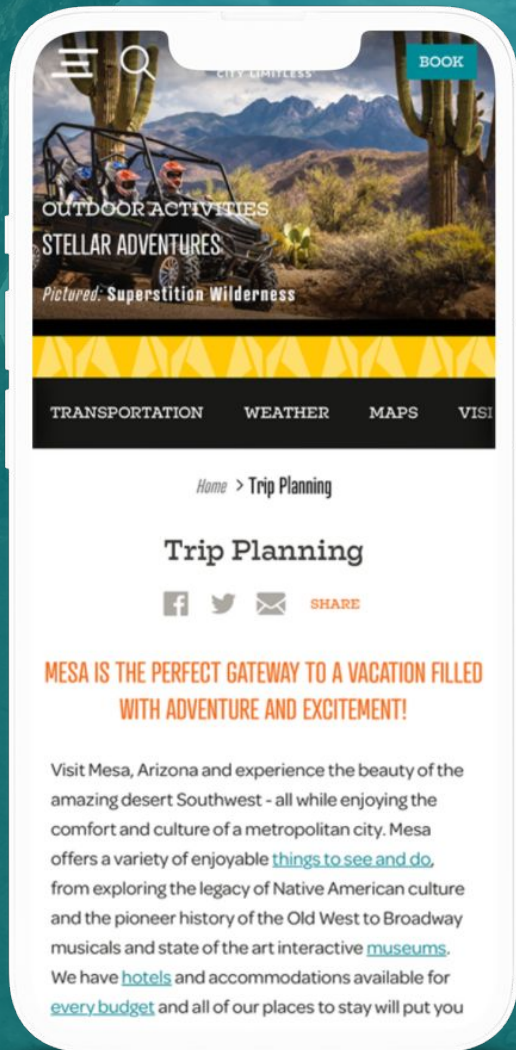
CITY LIMITLESS

BOOK

OUTDOOR ACTIVITIES
STELLAR ADVENTURES
Pictured: Superstition Wilderness

TRANSPORTATION WEATHER MAPS VISI

Home > Trip Planning

Trip Planning

SHARE

MESA IS THE PERFECT GATEWAY TO A VACATION FILLED WITH ADVENTURE AND EXCITEMENT!

Visit Mesa, Arizona and experience the beauty of the amazing desert Southwest - all while enjoying the comfort and culture of a metropolitan city. Mesa offers a variety of enjoyable things to see and do, from exploring the legacy of Native American culture and the pioneer history of the Old West to Broadway musicals and state of the art interactive museums. We have hotels and accommodations available for every budget and all of our places to stay will put you